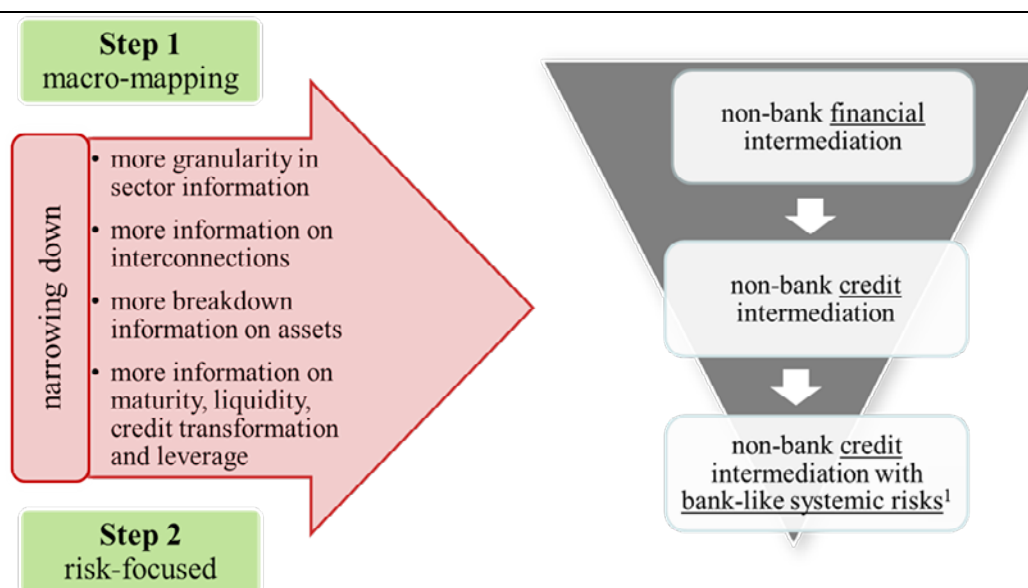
Step 1
macro-mapping

narrowing down

• more granularity in sector information
• more information on interconnections
• more breakdown information on assets
• more information on maturity, liquidity, credit transformation and leverage

Step 2
risk-focused

non-bank financial intermediation

non-bank credit intermediation

non-bank credit intermediation with bank-like systemic risks$^1$